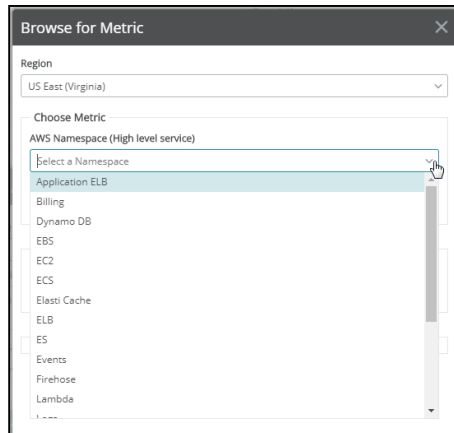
Browse for Metric

Region

US East (Virginia)

Choose Metric

AWS Namespace (High level service)

Select a Namespace

Application ELB
Billing
Dynamo DB
EBS
EC2
ECS
Elasti Cache
ELB
ES
Events
Firehose
Lambda
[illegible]